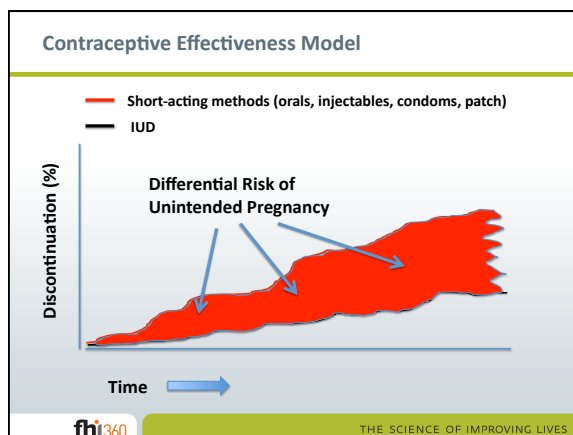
Contraceptive Effectiveness Model

Short-acting methods (orals, injectables, condoms, patch)

IUD

Discontinuation (%)

Differential Risk of Unintended Pregnancy

Time

fhi360

THE SCIENCE OF IMPROVING LIVES